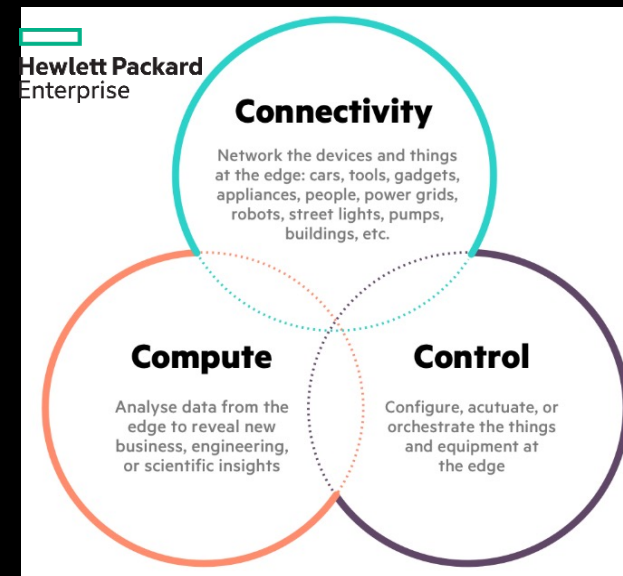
Hewlett Packard Enterprise

Connectivity

Network the devices and things at the edge: cars, tools, gadgets, appliances, people, power grids, robots, street lights, pumps, buildings, etc.

Compute

Analyse data from the edge to reveal new business, engineering, or scientific insights

Control

Configure, acutuate, or orchestrate the things and equipment at the edge